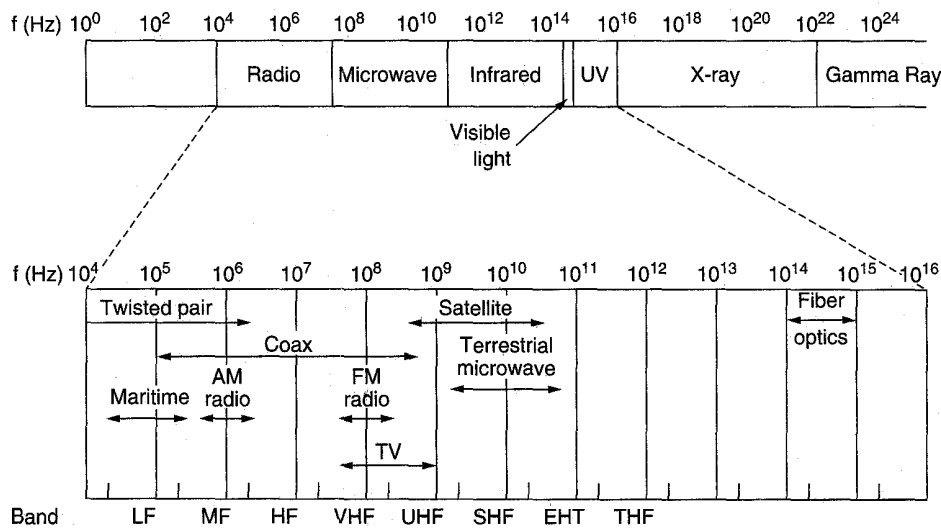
f (Hz) $10^0$ $10^2$ $10^4$ $10^6$ $10^8$ $10^{10}$ $10^{12}$ $10^{14}$ $10^{16}$ $10^{18}$ $10^{20}$ $10^{22}$ $10^{24}$

Radio Microwave Infrared UV X-ray Gamma Ray

Visible light

f (Hz) $10^4$ $10^5$ $10^6$ $10^7$ $10^8$ $10^9$ $10^{10}$ $10^{11}$ $10^{12}$ $10^{13}$ $10^{14}$ $10^{15}$ $10^{16}$

Twisted pair

Satellite

Fiber optics

Coax

Terrestrial microwave

Maritime

AM radio

FM radio

TV

Band LF MF HF VHF UHF SHF EHT THF